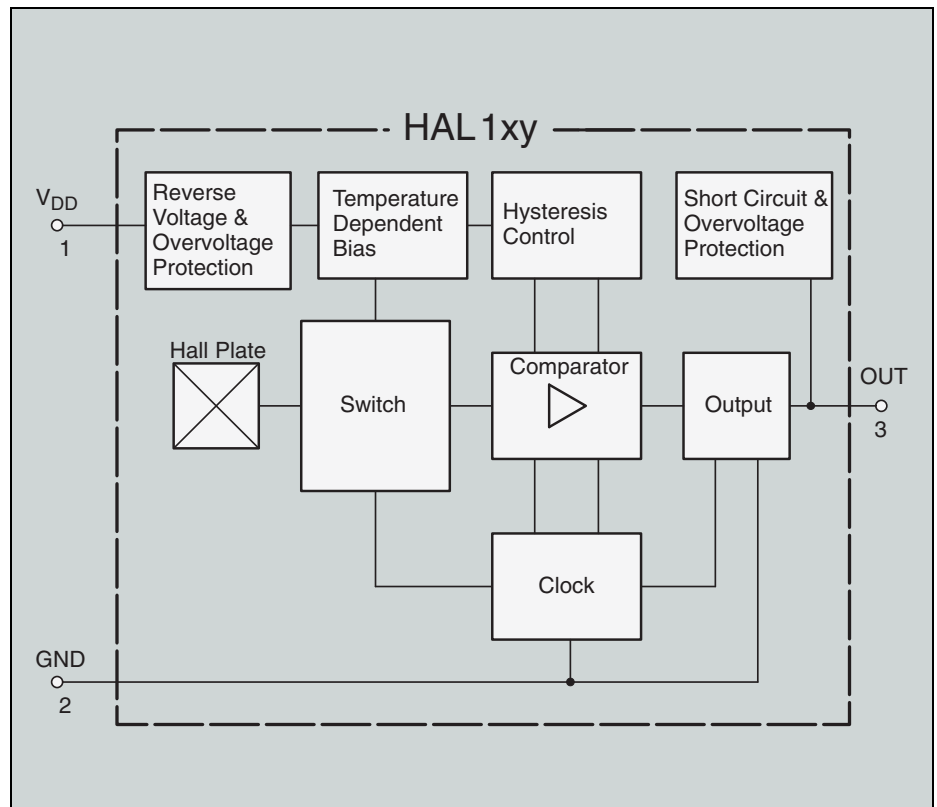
HAL 1xy

$V_{DD}$
1

Reverse Voltage & Overvoltage Protection

Temperature Dependent Bias

Hysteresis Control

Short Circuit & Overvoltage Protection

Hall Plate

Switch

Comparator

Output

OUT
3

Clock

GND
2